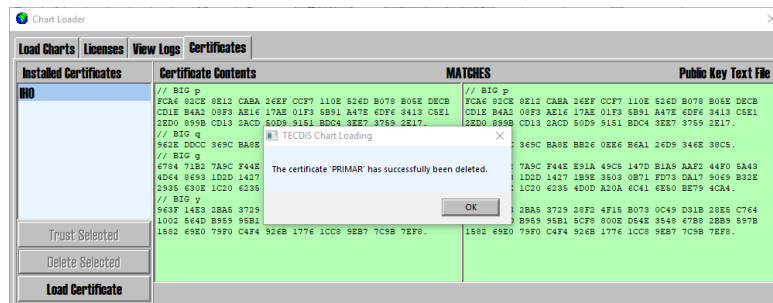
Chart Loader

Load Charts | Licenses | View Logs | Certificates

Installed Certificates

IHO

Trust Selected

Delete Selected

Load Certificate

Certificate Contents

// BIG p
FCA6 82CE 8E12 CABA 26EF CCF7 110E 526D B078 B05E DECB
CD1E B4A2 00F3 AE16 17AE 01F3 5B91 A47E 6DF6 3413 C5E1
2ED0 899B CD13 2ACD 50D9 9151 BDC4 3EE7 3759 2E17.
// BIG q
962E DDCC 369C BA8E
// BIG g
6784 71B2 7A9C F44E
4D64 8693 1D2D 1427
2935 630E 1C20 6235
// BIG y
963F 14E3 2BA5 3729
1002 564D B959 95B1
1582 69E0 79F0 C4F4 926B 1776 1CC8 9EB7 7C9B 7EF8.

MATCHES

Public Key Text File

// BIG p
FCA6 82CE 8E12 CABA 26EF CCF7 110E 526D B078 B05E DECB
CD1E B4A2 00F3 AE16 17AE 01F3 5B91 A47E 6DF6 3413 C5E1
2ED0 899B CD13 2ACD 50D9 9151 BDC4 3EE7 3759 2E17.
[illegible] 369C BA8E BB26 0EE6 B6A1 26D9 34EE 38C5.
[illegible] 7A9C F44E E91A 49C5 147D B1A9 AAF2 44F0 5A43
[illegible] 1D2D 1427 1B9E 3503 0B71 FD73 DA17 9069 B32E
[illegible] 1C20 6235 4D0D A20A 6C41 6E50 BE79 4CA4.
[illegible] 2BA5 3729 28F2 4F15 B073 0C49 D31B 28E5 C764
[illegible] B959 95B1 5CF8 800E D54E 3548 67B8 2BB9 597B
1582 69E0 79F0 C4F4 926B 1776 1CC8 9EB7 7C9B 7EF8.

TECDIS Chart Loading

The certificate 'PRIMAR' has successfully been deleted.

OK